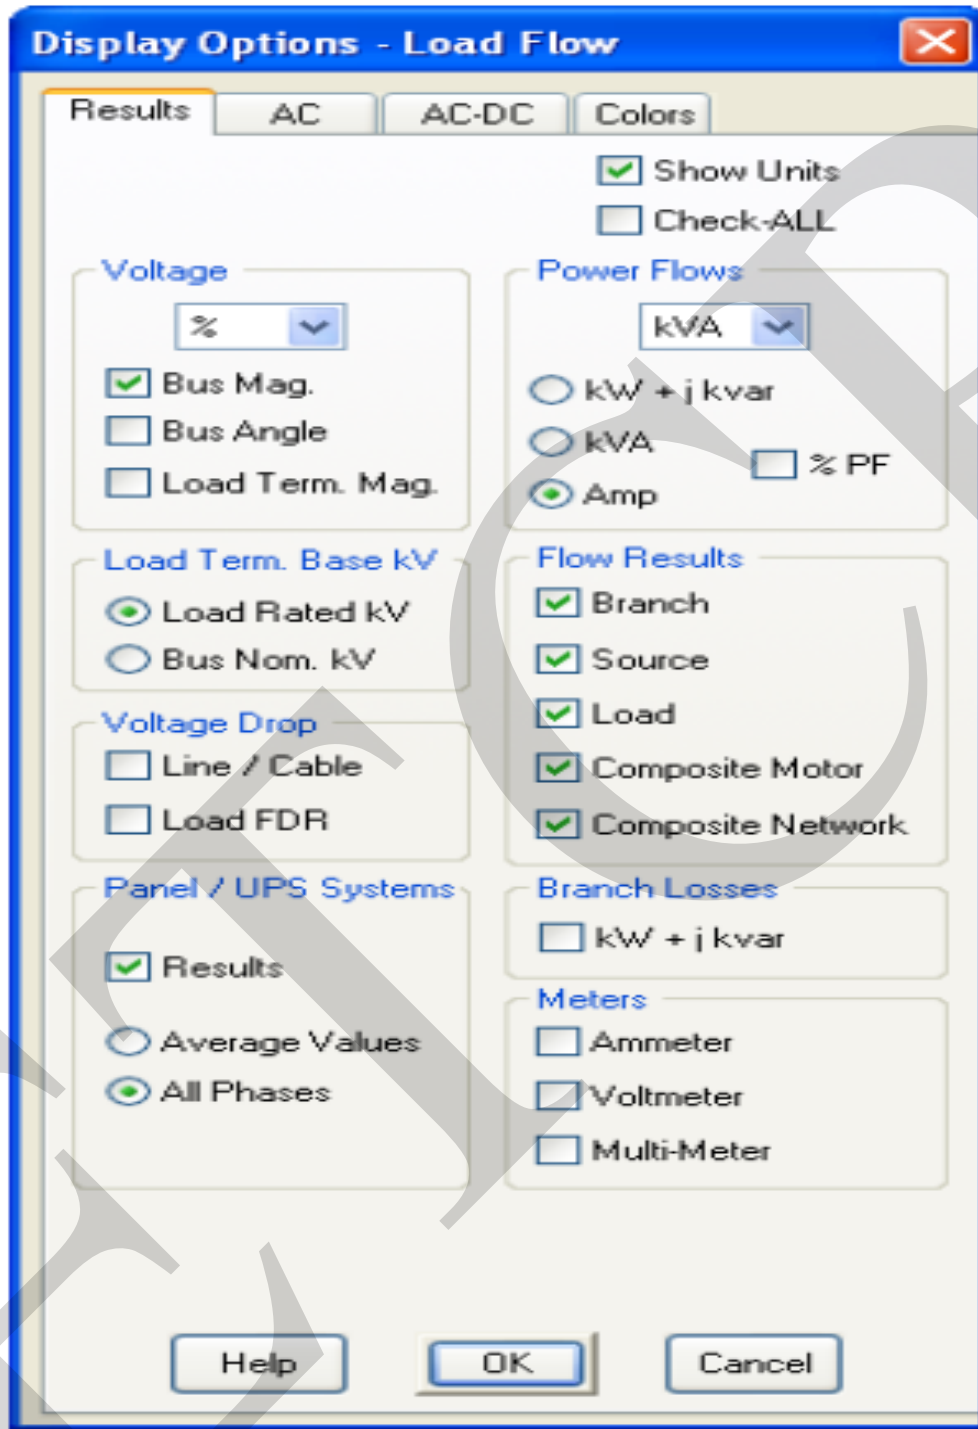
Display Options - Load Flow

Results AC AC-DC Colors

Show Units
Check-ALL

Voltage
%
Bus Mag.
Bus Angle
Load Term. Mag.

Load Term. Base kV
Load Rated kV
Bus Nom. kV

Voltage Drop
Line / Cable
Load FDR

Panel / UPS Systems
Results
Average Values
All Phases

Power Flows
kVA
kW + j kvar
kVA
Amp
% PF

Flow Results
Branch
Source
Load
Composite Motor
Composite Network

Branch Losses
kW + j kvar

Meters
Ammeter
Voltmeter
Multi-Meter

Help OK Cancel